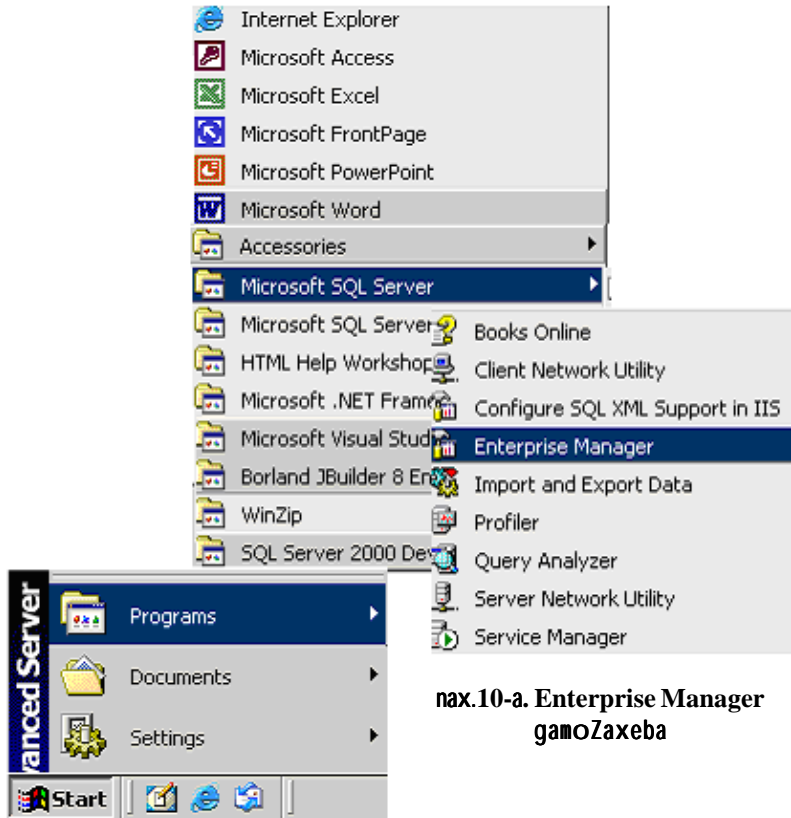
Internet Explorer
Microsoft Access
Microsoft Excel
Microsoft FrontPage
Microsoft PowerPoint
Microsoft Word
Accessories
Microsoft SQL Server
Microsoft SQL Server
HTML Help Workshop
Microsoft .NET Frame
Microsoft Visual Studi
Borland JBuilder 8 En
WinZip
SQL Server 2000 Dev

Books Online
Client Network Utility
Configure SQL XML Support in IIS
Enterprise Manager
Import and Export Data
Profiler
Query Analyzer
Server Network Utility
Service Manager

anced Server
Programs
Documents
Settings
Start

nax.10-a. Enterprise Manager gamoZaxeba